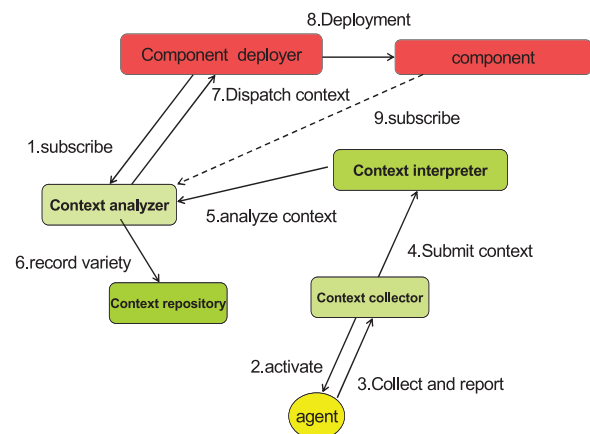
8.Deployment

Component deployer

component

7.Dispatch context

9.subscribe

1.subscribe

Context interpreter

Context analyzer

5.analyze context

4.Submit context

6.record variety

Context repository

Context collector

2.activate

3.Collect and report

agent